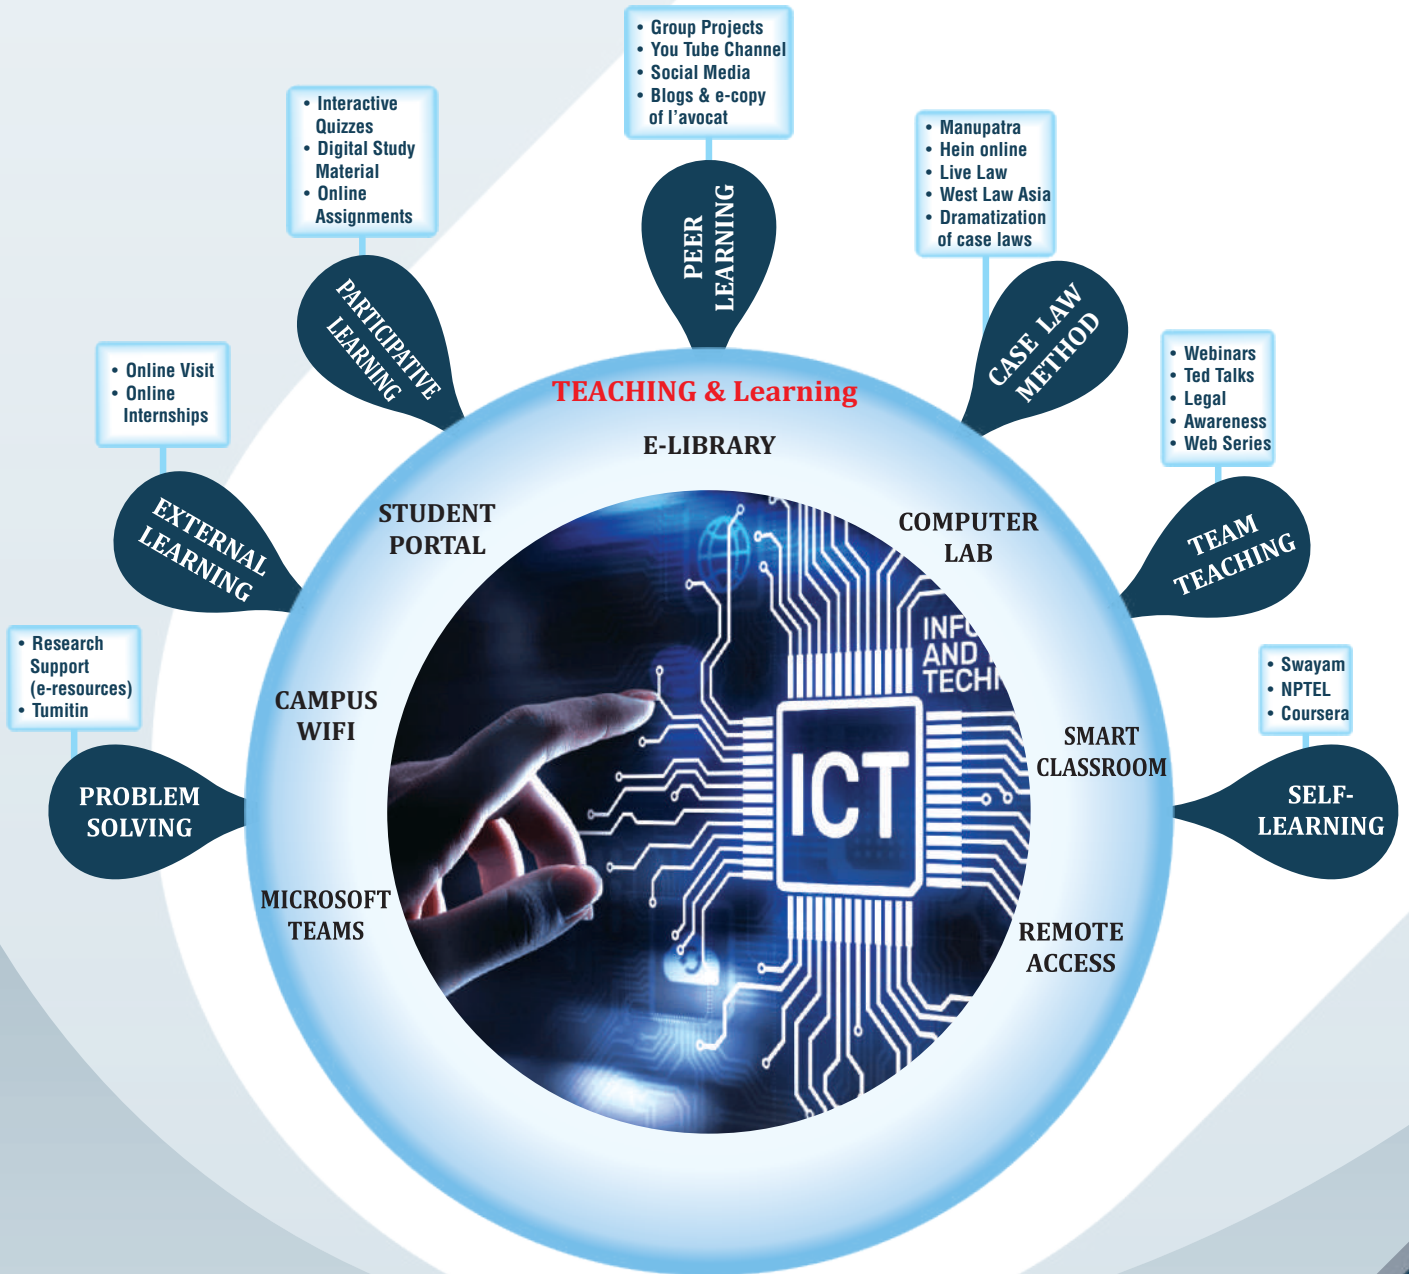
• Group Projects
• You Tube Channel
• Social Media
• Blogs & e-copy of l'avocat

• Interactive Quizzes
• Digital Study Material
• Online Assignments

• Manupatra
• Hein online
• Live Law
• West Law Asia
• Dramatization of case laws

PEER LEARNING

PARTICIPATIVE LEARNING

CASE LAW METHOD

• Online Visit
• Online Internships

• Webinars
• Ted Talks
• Legal
• Awareness
• Web Series

EXTERNAL LEARNING

TEAM TEACHING

• Research Support (e-resources)
• Tumitin

• Swayam
• NPTEL
• Coursera

PROBLEM SOLVING

SELF-LEARNING

TEACHING & Learning

E-LIBRARY

STUDENT PORTAL

COMPUTER LAB

CAMPUS WIFI

SMART CLASSROOM

MICROSOFT TEAMS

REMOTE ACCESS

INF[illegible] AND TECH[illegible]

ICT